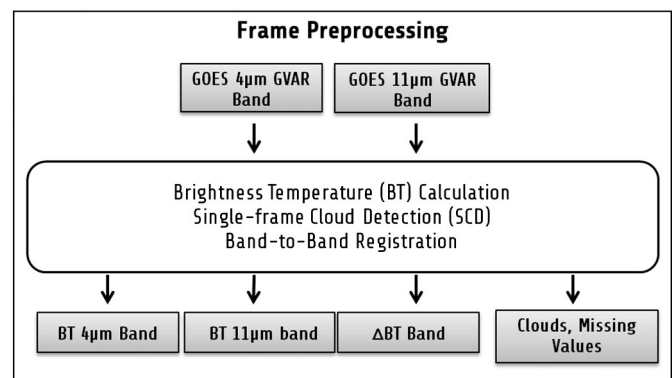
Frame Preprocessing

GOES 4μm GVAR Band

GOES 11μm GVAR Band

Brightness Temperature (BT) Calculation
Single-frame Cloud Detection (SCD)
Band-to-Band Registration

BT 4μm Band

BT 11μm band

ΔBT Band

Clouds, Missing Values